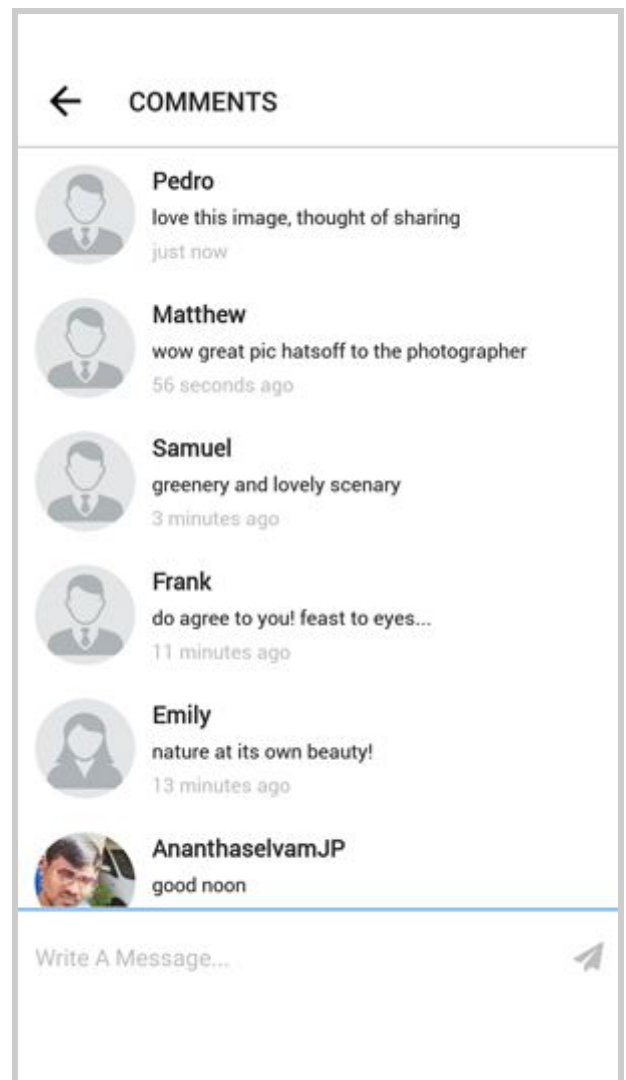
COMMENTS

Pedro
love this image, thought of sharing
just now

Matthew
wow great pic hatsoff to the photographer
56 seconds ago

Samuel
greenery and lovely scenary
3 minutes ago

Frank
do agree to you! feast to eyes...
11 minutes ago

Emily
nature at its own beauty!
13 minutes ago

AnanthaselvamJP
good noon

Write A Message...